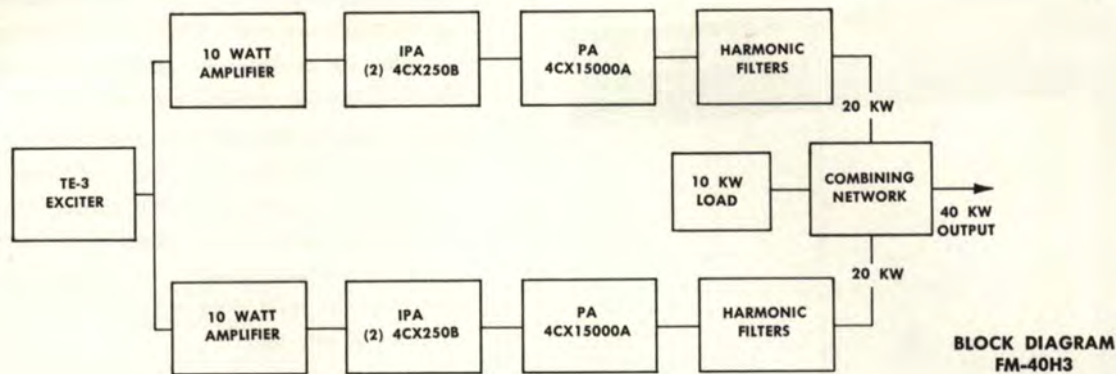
10 WATT AMPLIFIER

IPA (2) 4CX250B

PA 4CX15000A

HARMONIC FILTERS

20 KW

TE-3 EXCITER

10 KW LOAD

COMBINING NETWORK

40 KW OUTPUT

20 KW

10 WATT AMPLIFIER

IPA (2) 4CX250B

PA 4CX15000A

HARMONIC FILTERS

BLOCK DIAGRAM FM-40H3